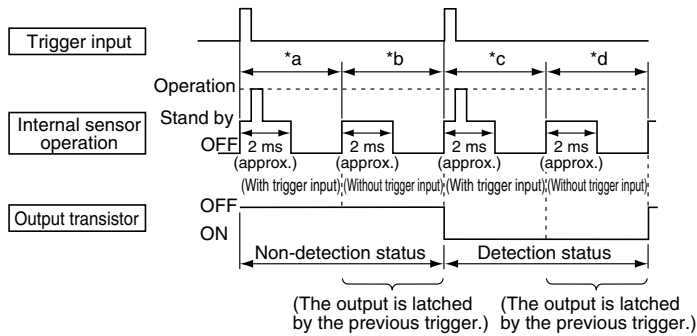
Trigger input

*a
*b
*c
*d

Operation

Stand by

Internal sensor operation

OFF

2 ms (approx.)
2 ms (approx.)
2 ms (approx.)
2 ms (approx.)

(With trigger input)
(Without trigger input)
(With trigger input)
(Without trigger input)

Output transistor

OFF

ON

Non-detection status

Detection status

(The output is latched by the previous trigger.)
(The output is latched by the previous trigger.)